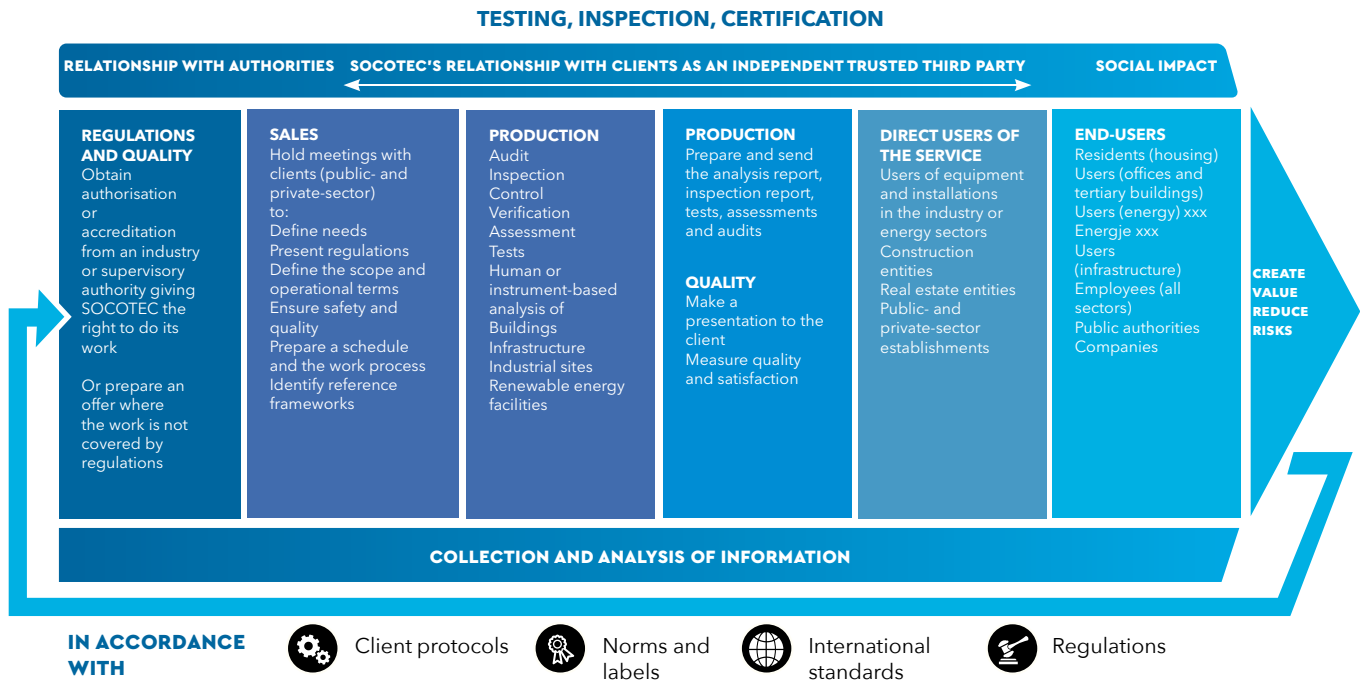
TESTING, INSPECTION, CERTIFICATION

RELATIONSHIP WITH AUTHORITIES

SOCOTEC'S RELATIONSHIP WITH CLIENTS AS AN INDEPENDENT TRUSTED THIRD PARTY

SOCIAL IMPACT

REGULATIONS AND QUALITY
Obtain authorisation or accreditation from an industry or supervisory authority giving SOCOTEC the right to do its work

Or prepare an offer where the work is not covered by regulations

SALES
Hold meetings with clients (public- and private-sector) to:
Define needs
Present regulations
Define the scope and operational terms
Ensure safety and quality
Prepare a schedule and the work process
Identify reference frameworks

PRODUCTION
Audit
Inspection
Control
Verification
Assessment
Tests
Human or instrument-based analysis of
Buildings
Infrastructure
Industrial sites
Renewable energy facilities

PRODUCTION
Prepare and send the analysis report, inspection report, tests, assessments and audits

QUALITY
Make a presentation to the client
Measure quality and satisfaction

DIRECT USERS OF THE SERVICE
Users of equipment and installations in the industry or energy sectors
Construction entities
Real estate entities
Public- and private-sector establishments

END-USERS
Residents (housing)
Users (offices and tertiary buildings)
Users (energy) xxx
Energje xxx
Users (infrastructure)
Employees (all sectors)
Public authorities
Companies

CREATE VALUE
REDUCE RISKS

COLLECTION AND ANALYSIS OF INFORMATION

IN ACCORDANCE WITH

Client protocols

Norms and labels

International standards

Regulations